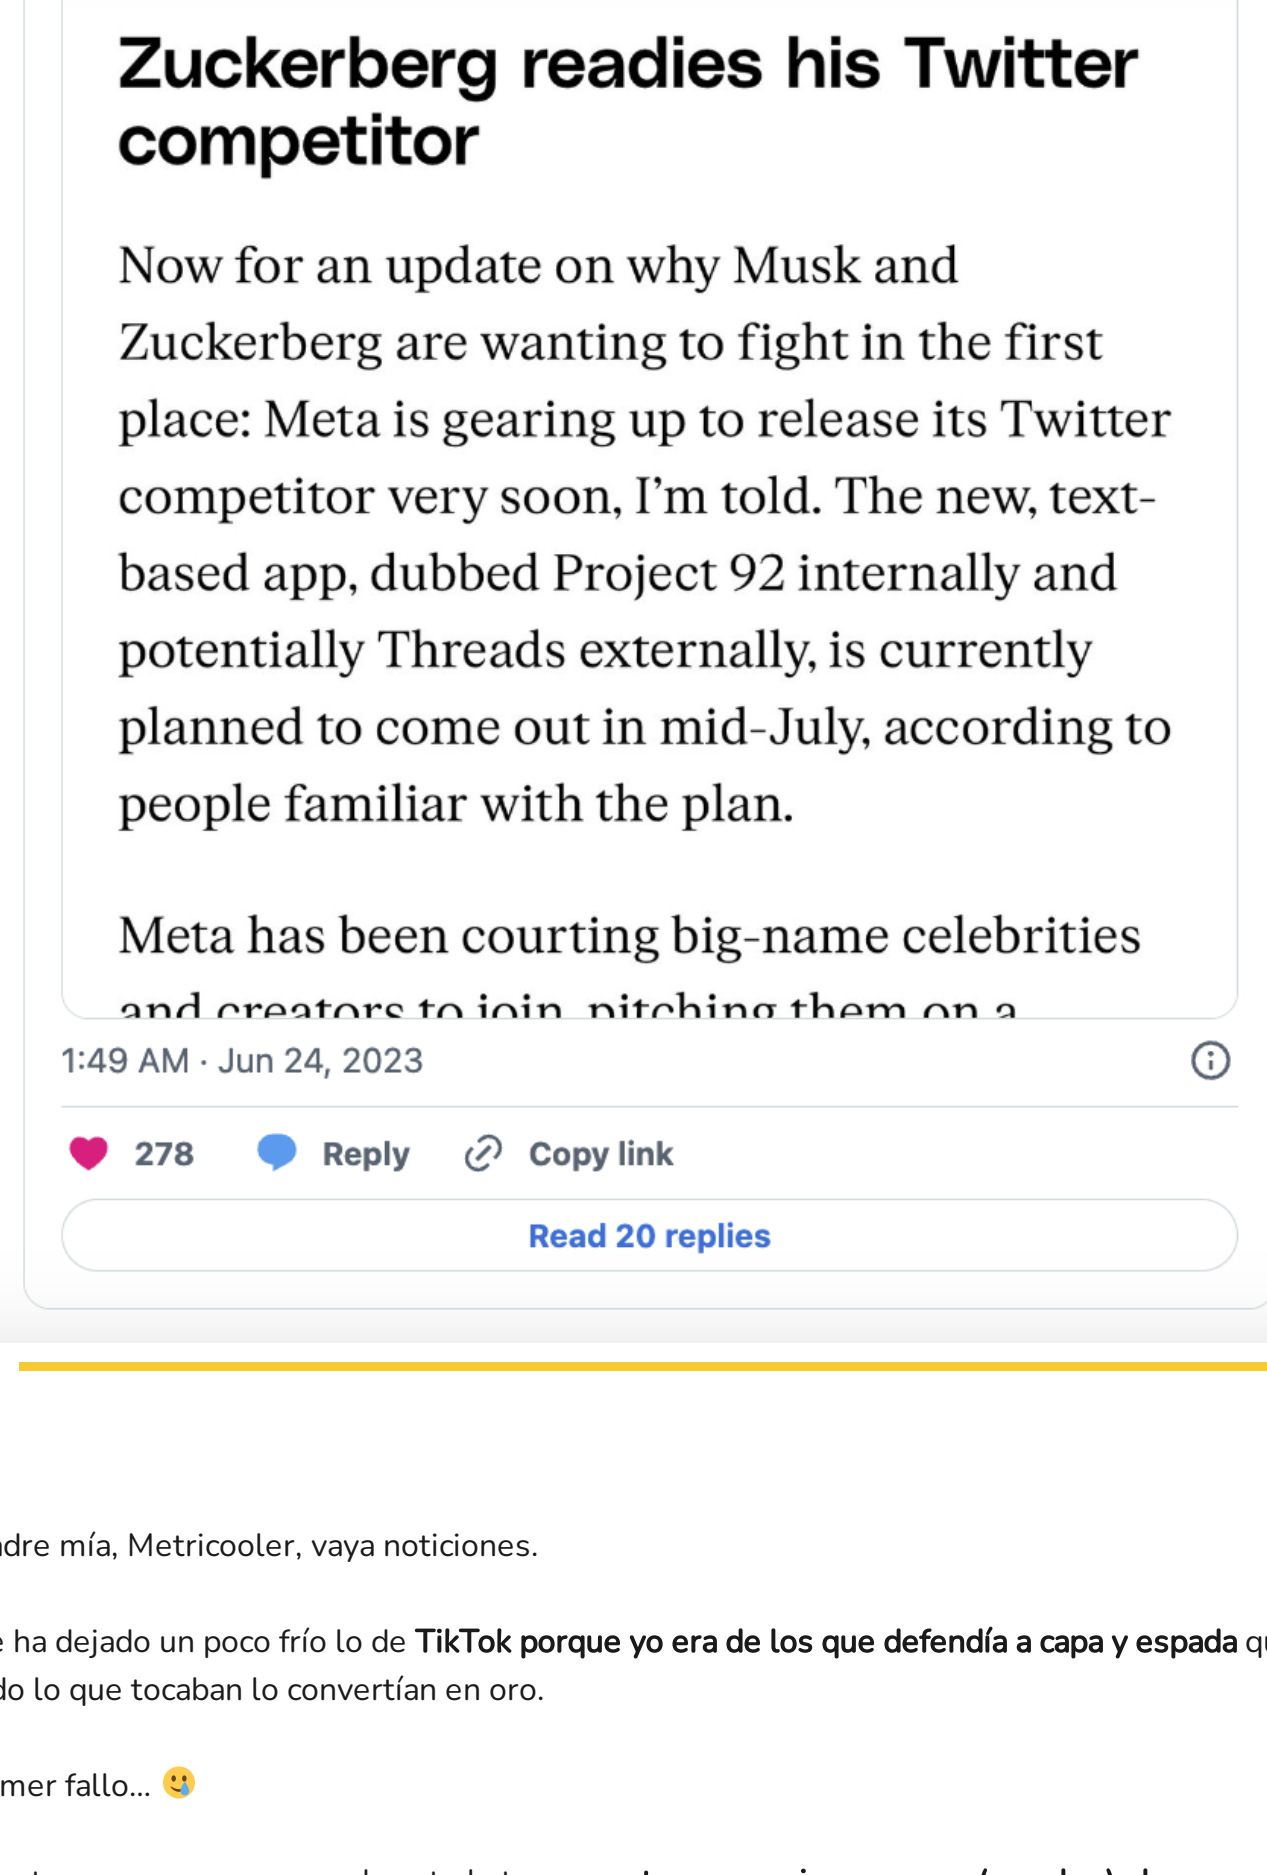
Zuckerberg readies his Twitter competitor

Now for an update on why Musk and Zuckerberg are wanting to fight in the first place: Meta is gearing up to release its Twitter competitor very soon, I'm told. The new, text-based app, dubbed Project 92 internally and potentially Threads externally, is currently planned to come out in mid-July, according to people familiar with the plan.

Meta has been courting big-name celebrities and creators to join, pitching them on a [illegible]

1:49 AM · Jun 24, 2023

278 Reply Copy link

Read 20 replies

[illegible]dre mía, Metricooler, vaya noticiones.

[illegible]e ha dejado un poco frío lo de **TikTok porque yo era de los que defendía a capa y espada** qu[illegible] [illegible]do lo que tocaban lo convertían en oro.

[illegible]mer fallo… 😢